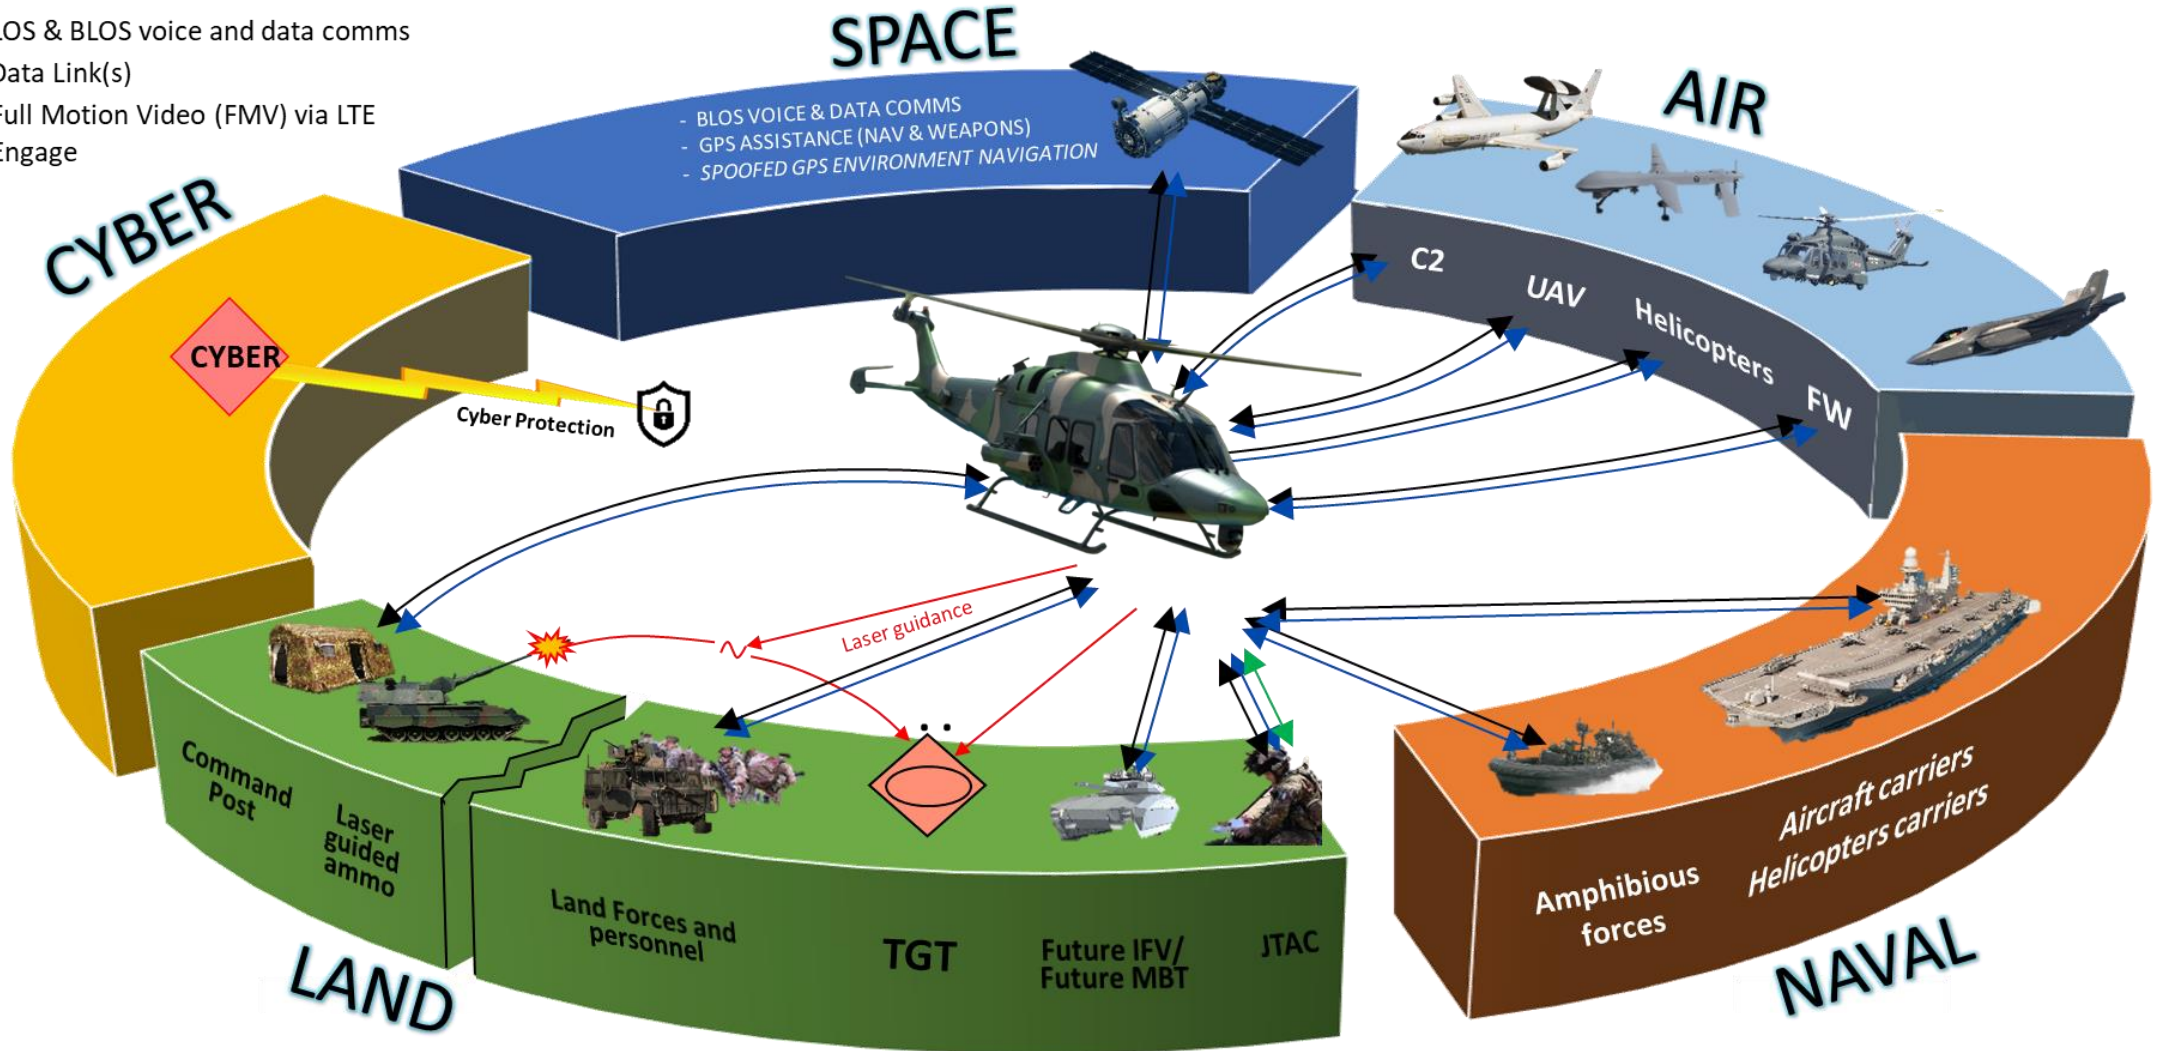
LOS & BLOS voice and data comms
Data Link(s)
Full Motion Video (FMV) via LTE
Engage

SPACE

- BLOS VOICE & DATA COMMS
- GPS ASSISTANCE (NAV & WEAPONS)
- SPOOFED GPS ENVIRONMENT NAVIGATION

AIR

C2
UAV
Helicopters
FW

CYBER

CYBER

Cyber Protection

Laser guidance

Command Post
Laser guided ammo

Land Forces and personnel
TGT
Future IFV/ Future MBT
JTAC

LAND

Amphibious forces
Aircraft carriers
Helicopters carriers

NAVAL